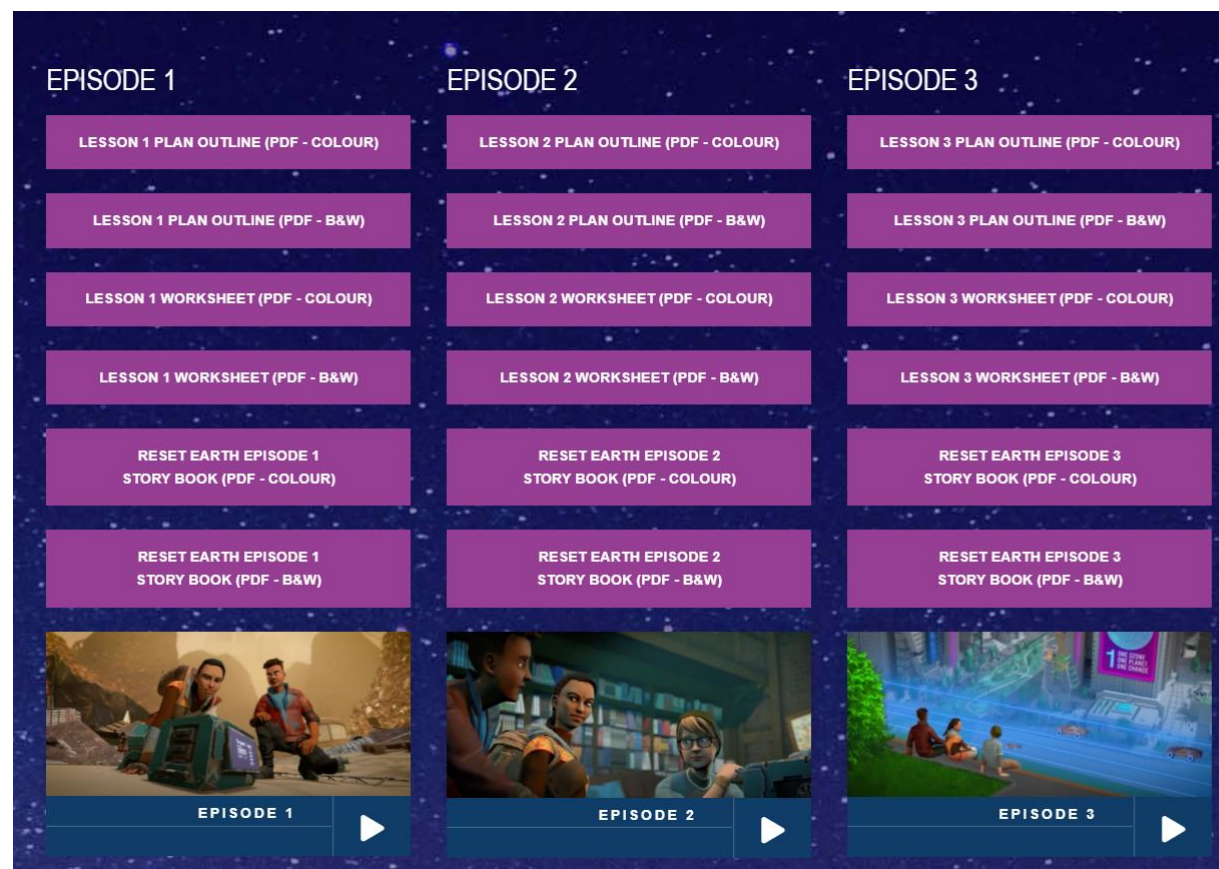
EPISODE 1

LESSON 1 PLAN OUTLINE (PDF - COLOUR)

LESSON 1 PLAN OUTLINE (PDF - B&W)

LESSON 1 WORKSHEET (PDF - COLOUR)

LESSON 1 WORKSHEET (PDF - B&W)

RESET EARTH EPISODE 1 STORY BOOK (PDF - COLOUR)

RESET EARTH EPISODE 1 STORY BOOK (PDF - B&W)

EPISODE 1

EPISODE 2

LESSON 2 PLAN OUTLINE (PDF - COLOUR)

LESSON 2 PLAN OUTLINE (PDF - B&W)

LESSON 2 WORKSHEET (PDF - COLOUR)

LESSON 2 WORKSHEET (PDF - B&W)

RESET EARTH EPISODE 2 STORY BOOK (PDF - COLOUR)

RESET EARTH EPISODE 2 STORY BOOK (PDF - B&W)

EPISODE 2

EPISODE 3

LESSON 3 PLAN OUTLINE (PDF - COLOUR)

LESSON 3 PLAN OUTLINE (PDF - B&W)

LESSON 3 WORKSHEET (PDF - COLOUR)

LESSON 3 WORKSHEET (PDF - B&W)

RESET EARTH EPISODE 3 STORY BOOK (PDF - COLOUR)

RESET EARTH EPISODE 3 STORY BOOK (PDF - B&W)

1 ONE OZONE ONE PLANET ONE CHANCE

EPISODE 3